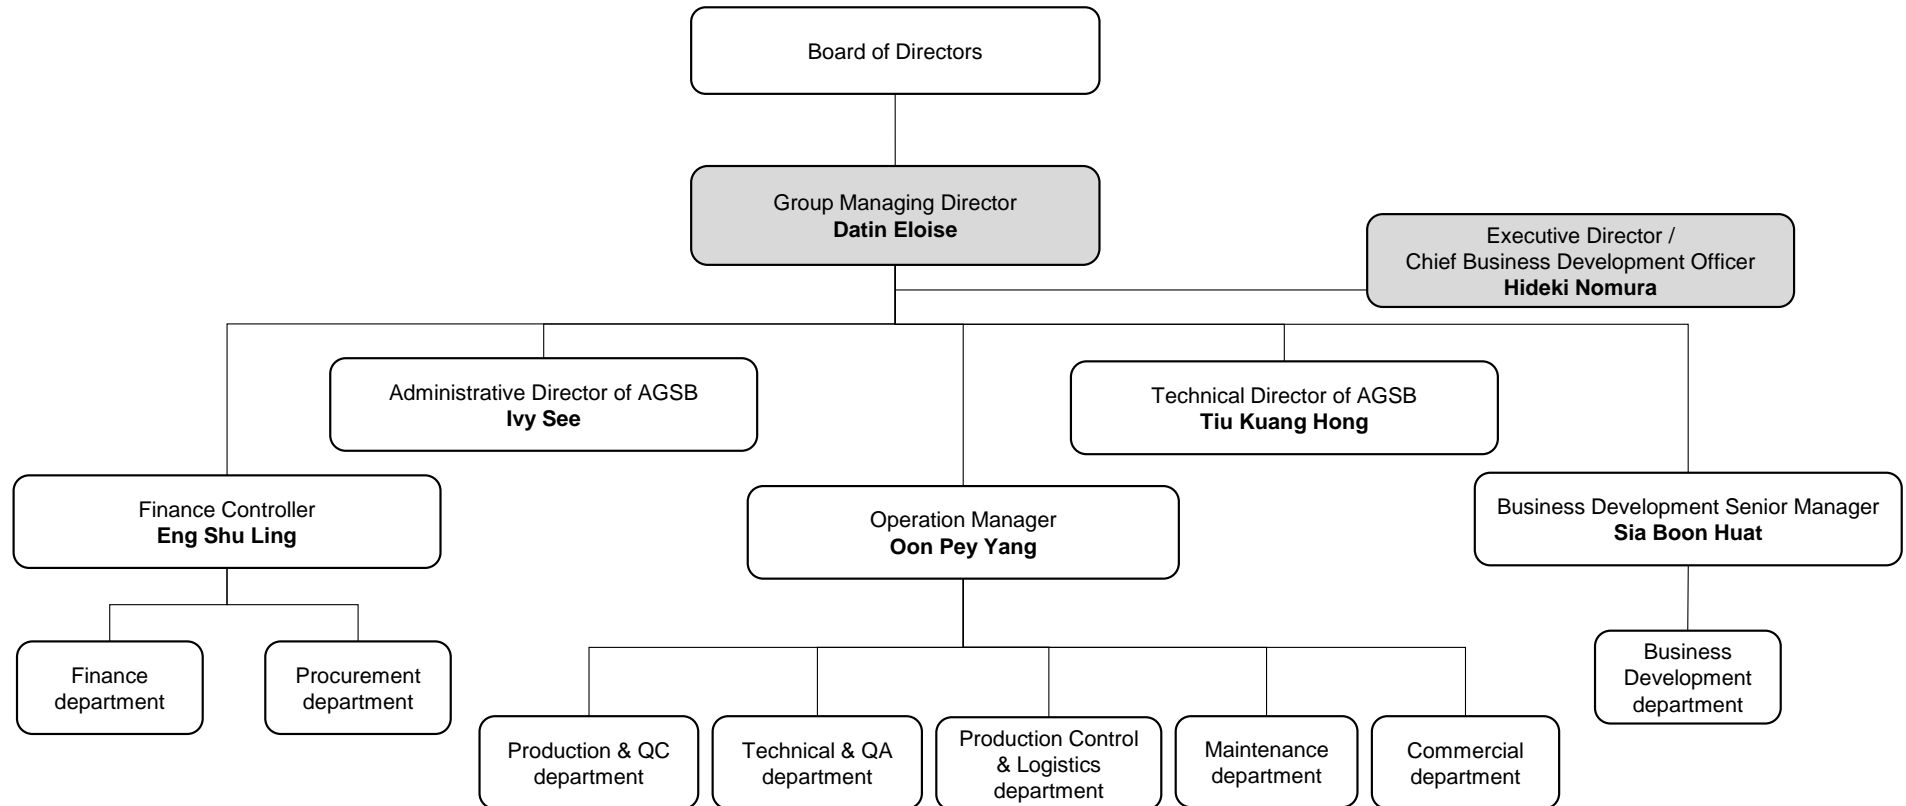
Board of Directors

Group Managing Director
**Datin Eloise**

Executive Director /
Chief Business Development Officer
**Hideki Nomura**

Administrative Director of AGSB
**Ivy See**

Technical Director of AGSB
**Tiu Kuang Hong**

Finance Controller
**Eng Shu Ling**

Operation Manager
**Oon Pey Yang**

Business Development Senior Manager
**Sia Boon Huat**

Finance department

Procurement department

Production & QC department

Technical & QA department

Production Control & Logistics department

Maintenance department

Commercial department

Business Development department